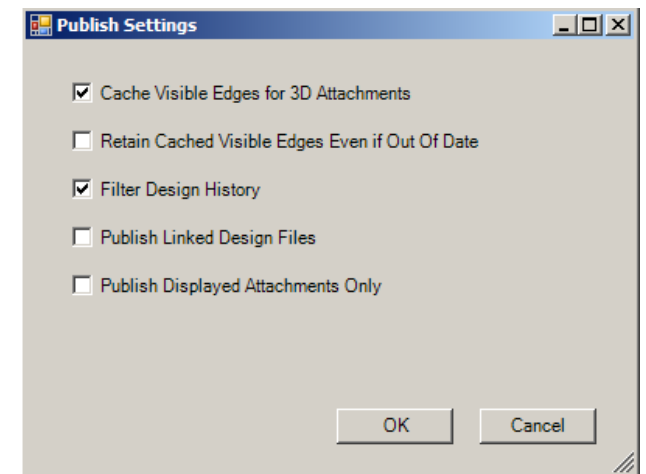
Publish Settings

Cache Visible Edges for 3D Attachments

Retain Cached Visible Edges Even if Out Of Date

Filter Design History

Publish Linked Design Files

Publish Displayed Attachments Only

OK

Cancel